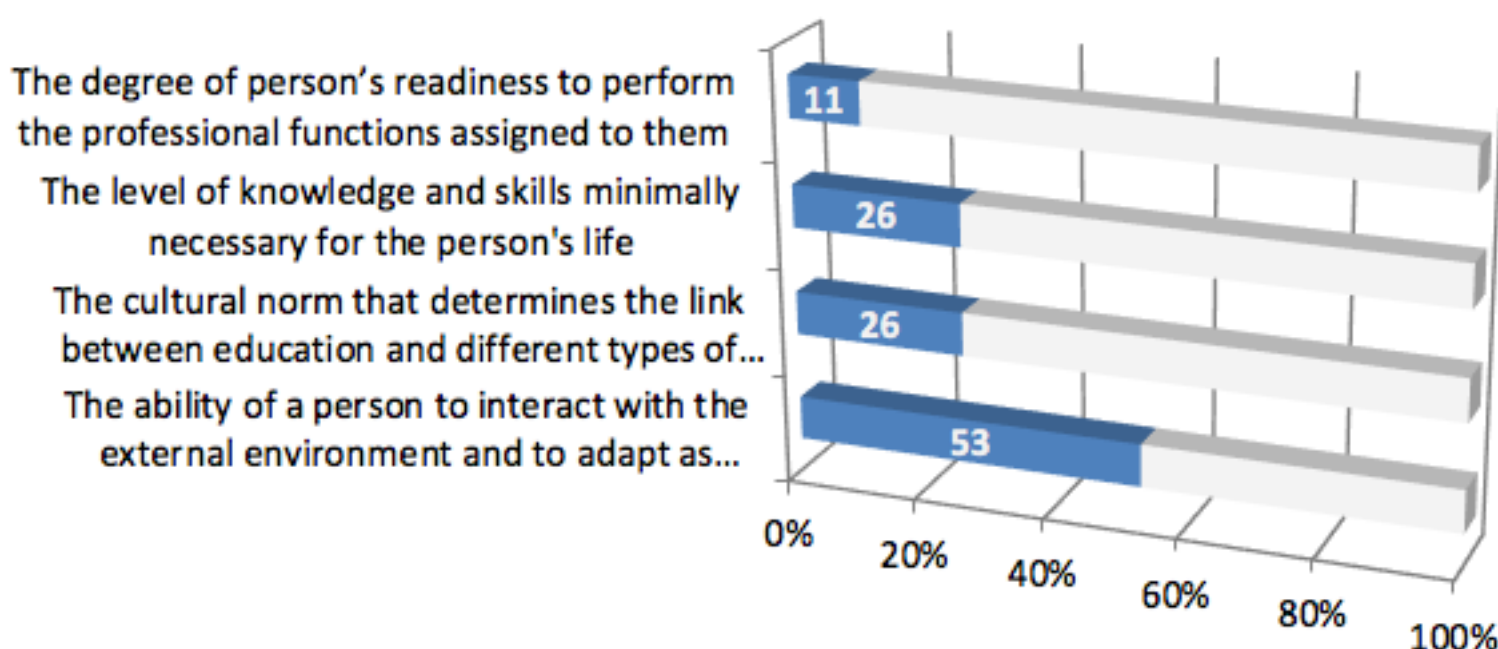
The degree of person’s readiness to perform the professional functions assigned to them

11

The level of knowledge and skills minimally necessary for the person's life

26

The cultural norm that determines the link between education and different types of...

26

The ability of a person to interact with the external environment and to adapt as...

53

0%
20%
40%
60%
80%
100%